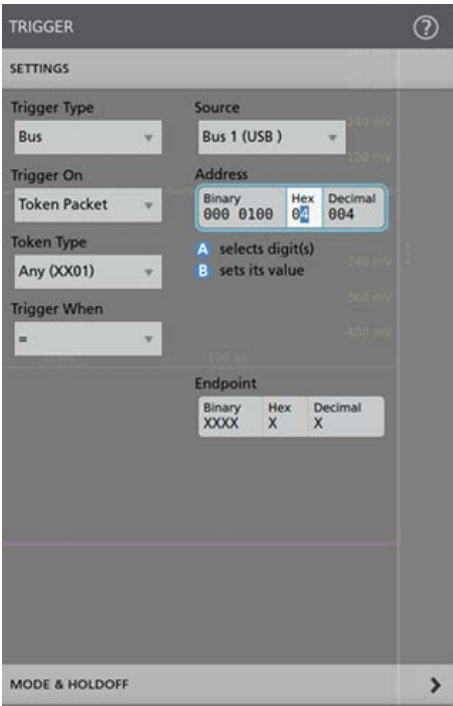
TRIGGER

SETTINGS

Trigger Type
Bus

Source
Bus 1 (USB )

240 mV

120 mV

Trigger On
Token Packet

Address
| Binary | Hex | Decimal |
|---|---|---|
| 000 0100 | 04 | 004 |

Token Type
Any (XX01)

A selects digit(s)
B sets its value

-240 mV

Trigger When
=

-360 mV

-480 mV

100 ns

Endpoint
| Binary | Hex | Decimal |
|---|---|---|
| XXXX | X | X |

MODE & HOLDOFF